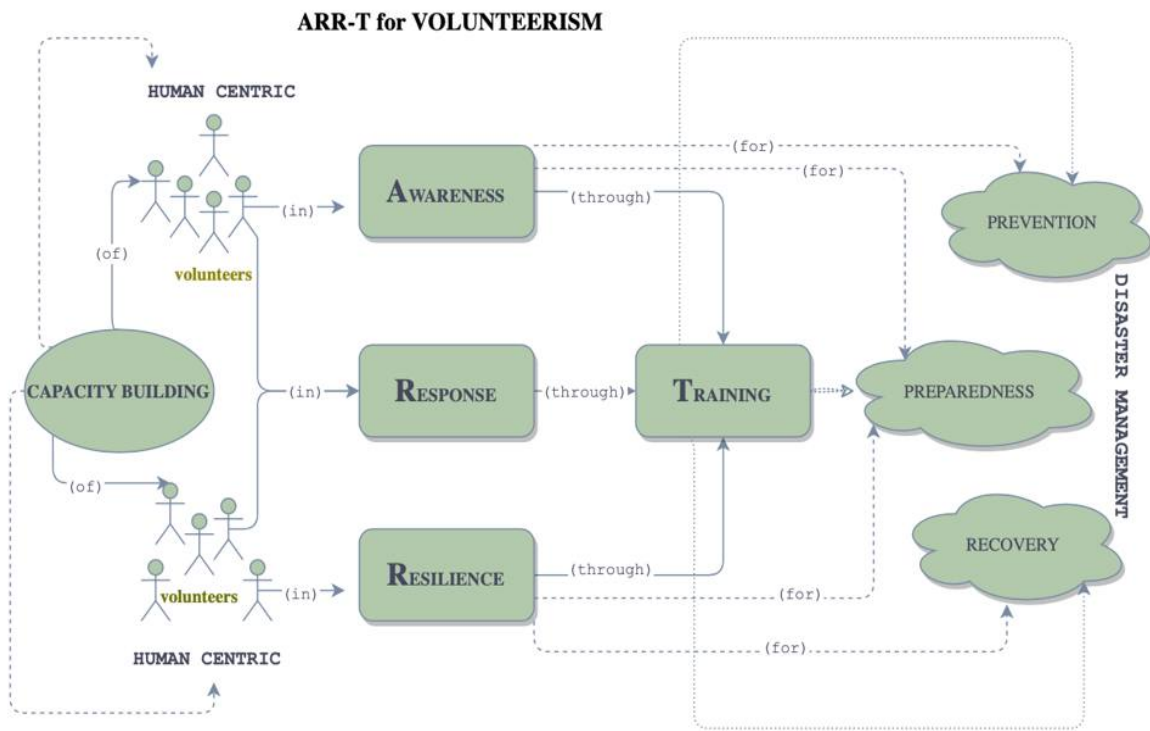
ARR-T for VOLUNTEERISM

HUMAN CENTRIC

(for)

(for)

AWARENESS

(through)

PREVENTION

(in)

volunteers

(of)

DISASTER MANAGEMENT

CAPACITY BUILDING

(in)

RESPONSE

(through)

TRAINING

PREPAREDNESS

(of)

RECOVERY

volunteers

(in)

RESILIENCE

(through)

(for)

(for)

HUMAN CENTRIC